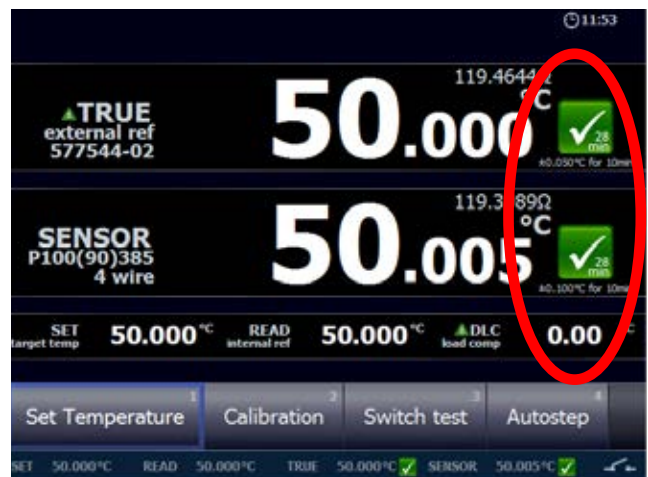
11:53

▲TRUE
external ref
577544-02

119.4644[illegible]
50.000 °C
28 min
±0.050°C for 10min

SENSOR
P100(90)385
4 wire

119.3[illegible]89Ω
50.005 °C
28 min
±0.100°C for 10min

SET
target temp
50.000 °C
READ
internal ref
50.000 °C
▲DLC
load comp
0.00

Set Temperature 1
Calibration 2
Switch test 3
Autostep 4

SET 50.000°C READ 50.000°C TRUE 50.000°C SENSOR 50.005°C